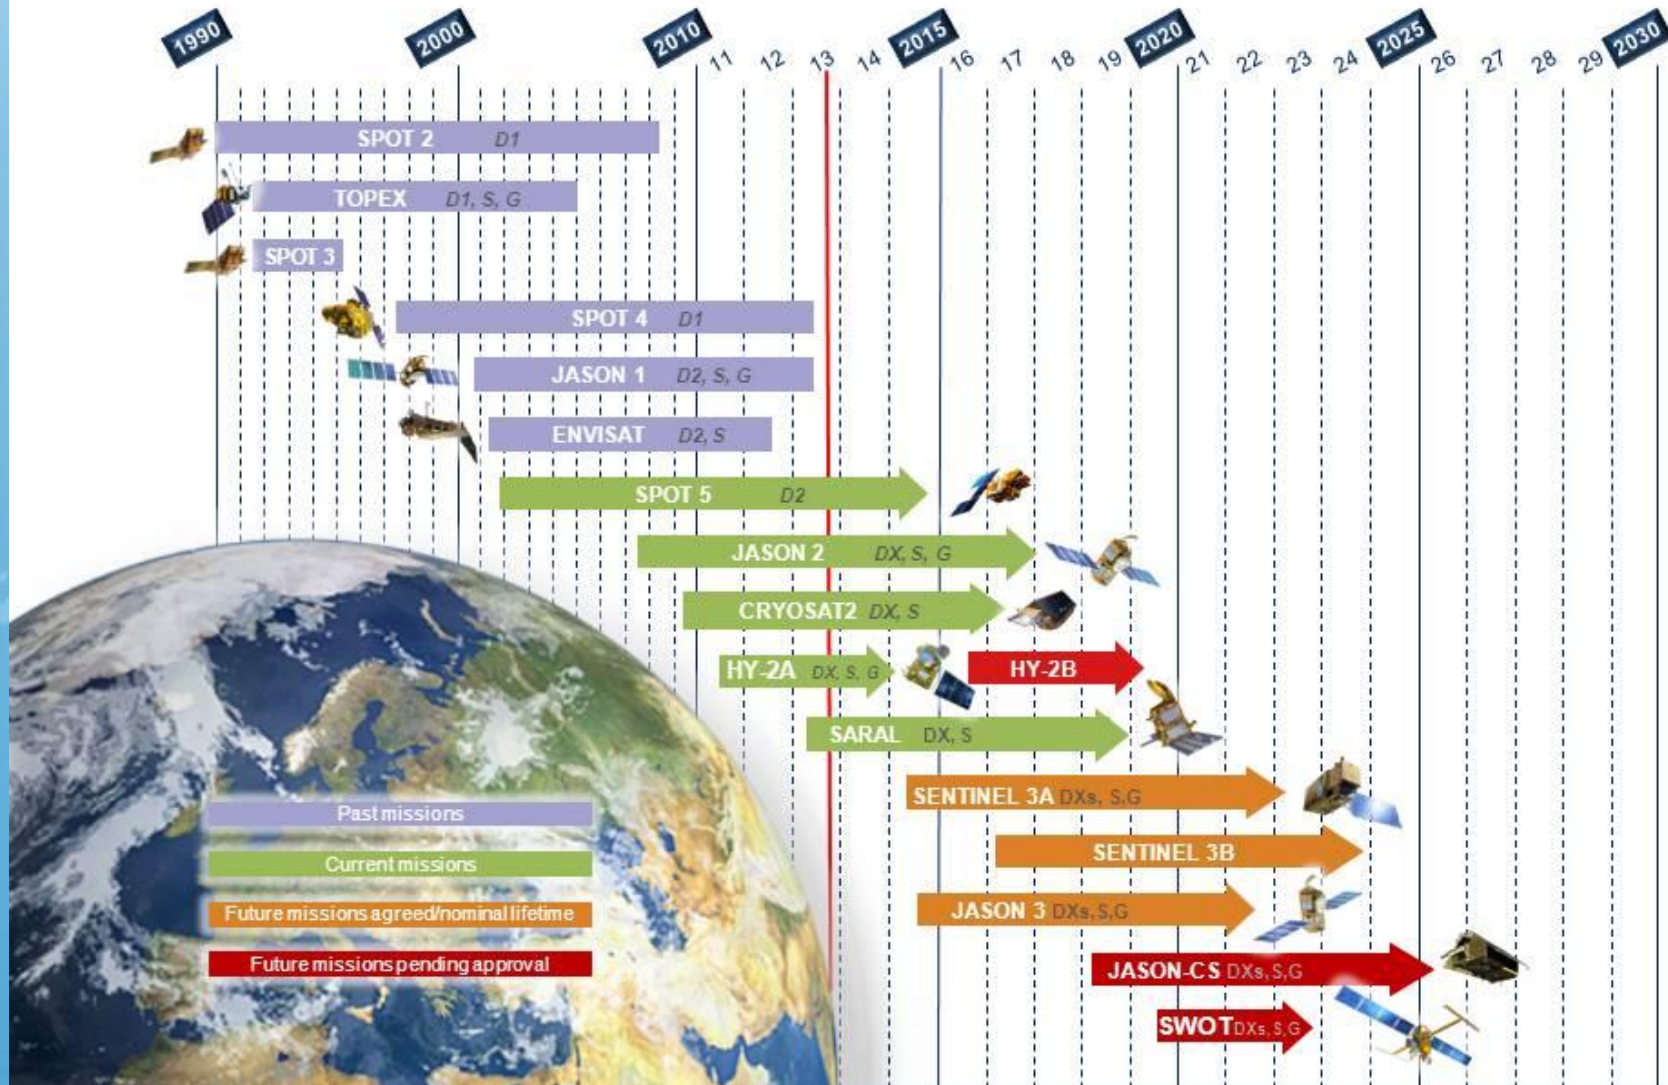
1990 2000 2010 11 12 13 14 2015 16 17 18 19 2020 21 22 23 24 2025 26 27 28 29 2030

SPOT 2 D1

TOPEX D1, S, G

SPOT 3

SPOT 4 D1

JASON 1 D2, S, G

ENVISAT D2, S

SPOT 5 D2

JASON 2 DX, S, G

CRYOSAT2 DX, S

HY-2A DX, S, G

HY-2B

SARAL DX, S

SENTINEL 3A DXs, S,G

SENTINEL 3B

JASON 3 DXs, S,G

JASON-CS DXs, S,G

SWOT DXs, S,G

Past missions

Current missions

Future missions agreed/nominal lifetime

Future missions pending approval